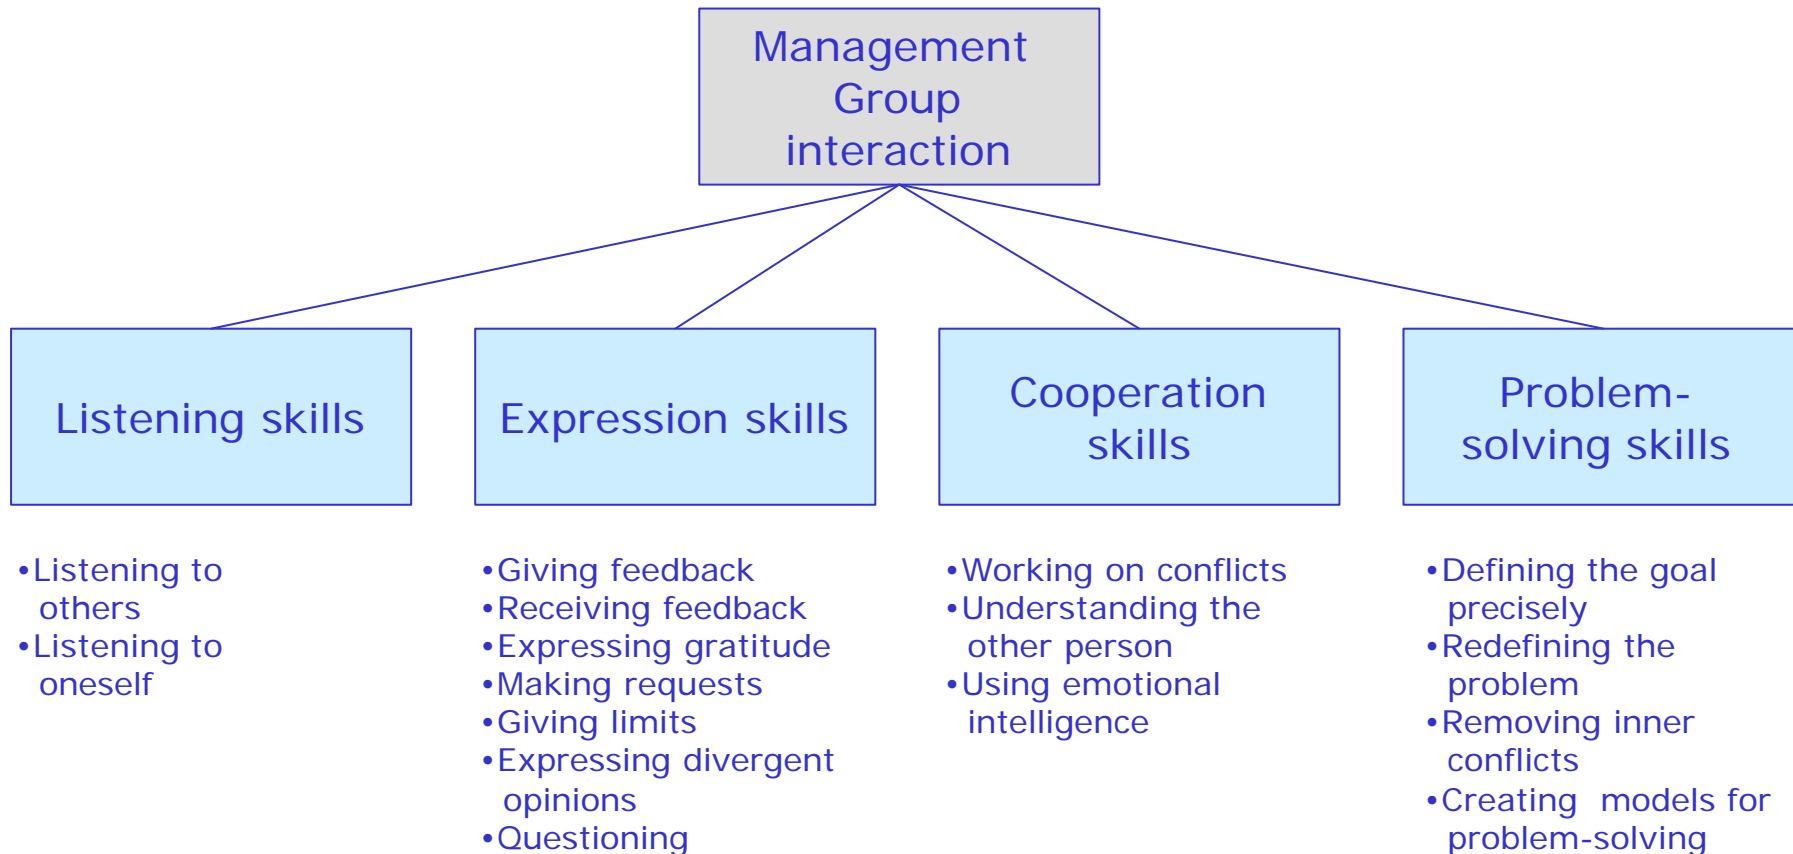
Management Group interaction

Listening skills

Expression skills

Cooperation skills

Problem-solving skills

•Listening to others
•Listening to oneself

•Giving feedback
•Receiving feedback
•Expressing gratitude
•Making requests
•Giving limits
•Expressing divergent opinions
•Questioning

•Working on conflicts
•Understanding the other person
•Using emotional intelligence

•Defining the goal precisely
•Redefining the problem
•Removing inner conflicts
•Creating models for problem-solving